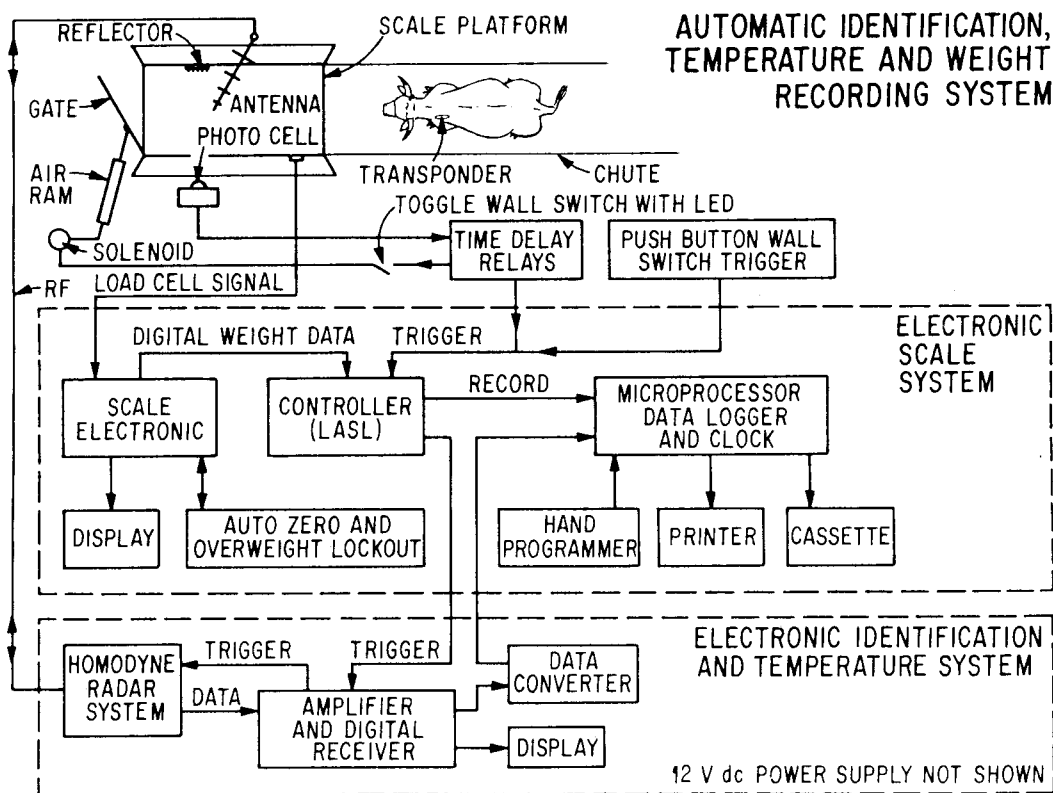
AUTOMATIC IDENTIFICATION, TEMPERATURE AND WEIGHT RECORDING SYSTEM

REFLECTOR
SCALE PLATFORM
GATE
ANTENNA
PHOTO CELL
AIR RAM
TRANSPONDER
CHUTE
TOGGLE WALL SWITCH WITH LED
SOLENOID
TIME DELAY RELAYS
PUSH BUTTON WALL SWITCH TRIGGER
RF
LOAD CELL SIGNAL

ELECTRONIC SCALE SYSTEM
DIGITAL WEIGHT DATA
TRIGGER
RECORD
SCALE ELECTRONIC
CONTROLLER (LASL)
MICROPROCESSOR DATA LOGGER AND CLOCK
DISPLAY
AUTO ZERO AND OVERWEIGHT LOCKOUT
HAND PROGRAMMER
PRINTER
CASSETTE

ELECTRONIC IDENTIFICATION AND TEMPERATURE SYSTEM
HOMODYNE RADAR SYSTEM
TRIGGER
TRIGGER
DATA
AMPLIFIER AND DIGITAL RECEIVER
DATA CONVERTER
DISPLAY
12 V dc POWER SUPPLY NOT SHOWN